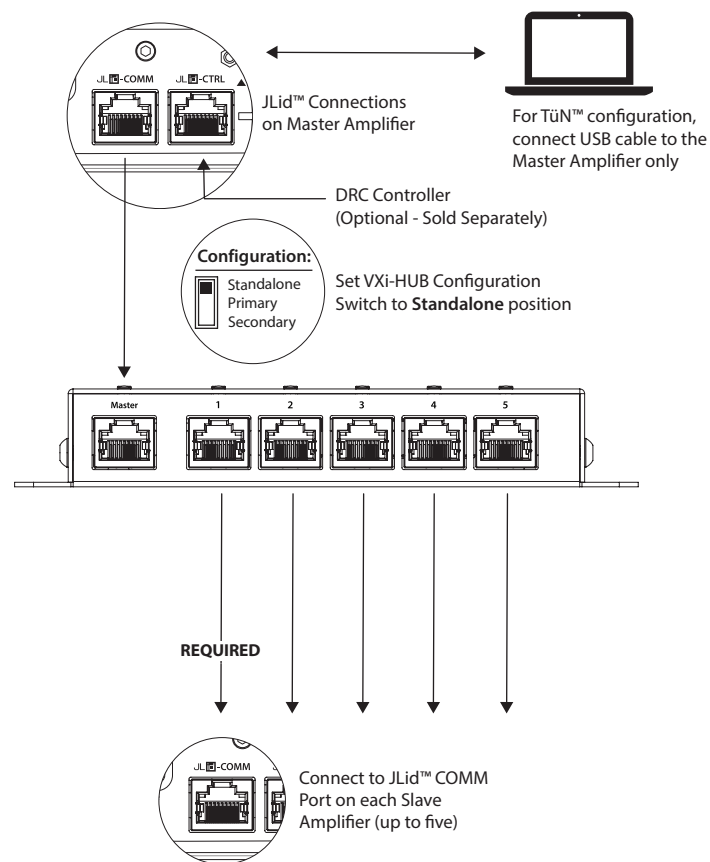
JL id-COMM

JL id-CTRL

JLid™ Connections on Master Amplifier

For TüN™ configuration, connect USB cable to the Master Amplifier only

DRC Controller (Optional - Sold Separately)

Configuration:

Standalone
Primary
Secondary

Set VXi-HUB Configuration Switch to **Standalone** position

Master

1

2

3

4

5

**REQUIRED**

JL id-COMM

Connect to JLid™ COMM Port on each Slave Amplifier (up to five)